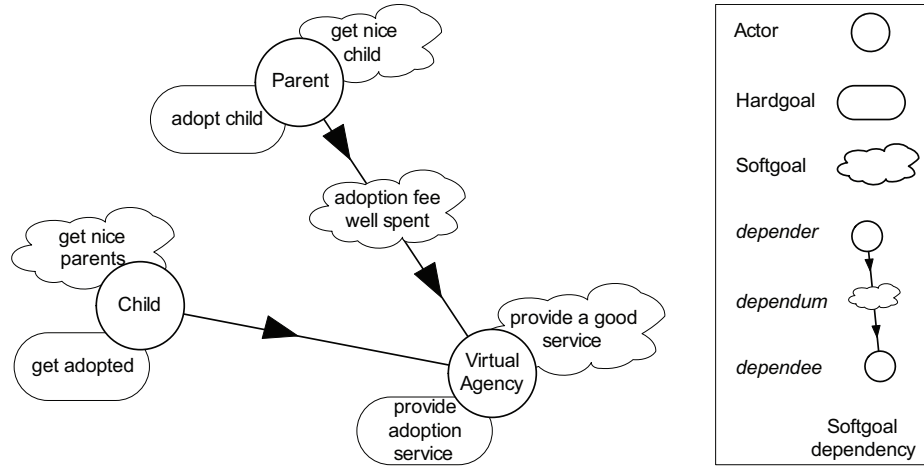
get nice child

Parent

adopt child

adoption fee well spent

get nice parents

Child

get adopted

provide a good service

Virtual Agency

provide adoption service

Actor

Hardgoal

Softgoal

*depender*

*dependum*

*dependee*

Softgoal dependency